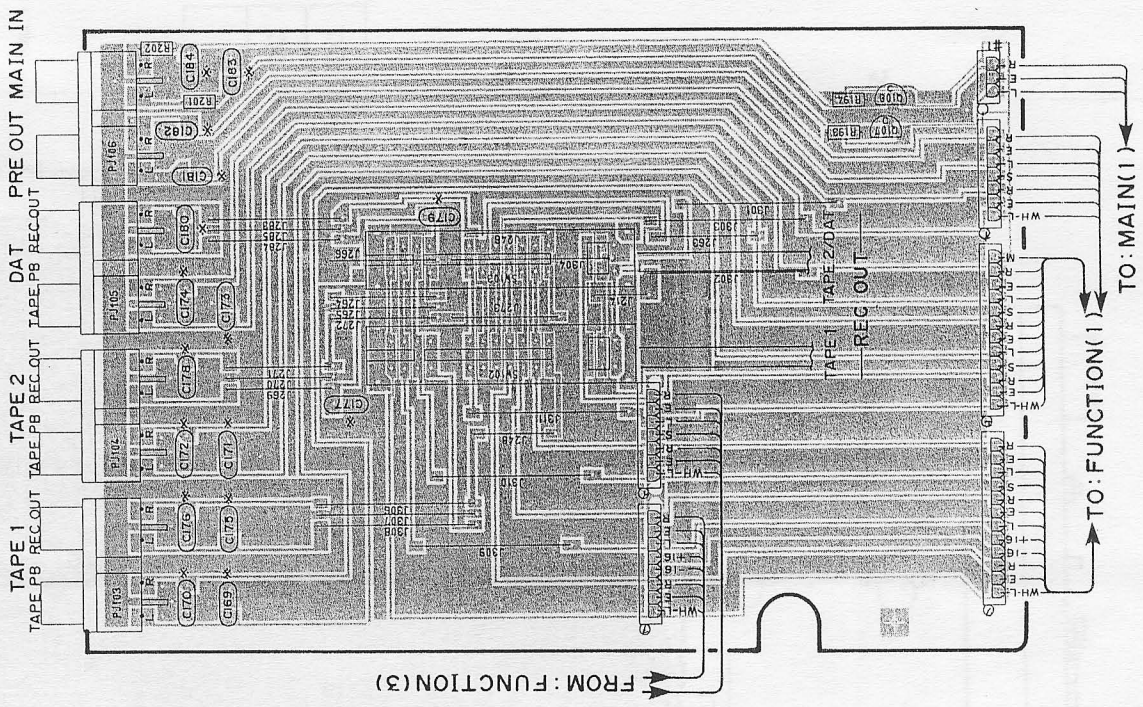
TAPE 1
TAPE PB REC OUT
TAPE 2
TAPE PB REC OUT
DAT
TAPE PB REC OUT
PRE OUT MAIN IN
PJ103
PJ104
PJ105
PJ106
C170
C169
C176
C175
C172
C171
C178
C177
C174
C173
C180
C179
C181
C182
C183
C184
R201
R202
C107
C108
R192
R193
TAPE 1
REC OUT
TAPE 2/DAT
REC OUT
TO: MAIN(1)
TO: FUNCTION(1)
FROM: FUNCTION(3)